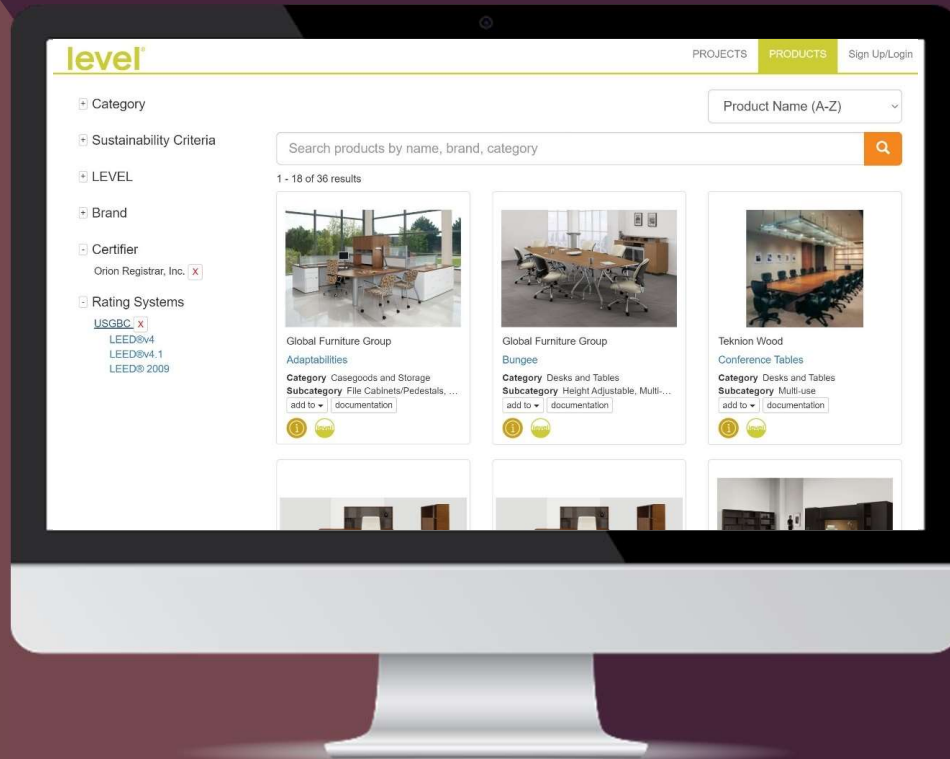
level®

PROJECTS PRODUCTS Sign Up/Login

+ Category

+ Sustainability Criteria

+ LEVEL

+ Brand

- Certifier
Orion Registrar, Inc. X

- Rating Systems
USGBC X
LEED®v4
LEED®v4.1
LEED® 2009

Product Name (A-Z)

Search products by name, brand, category

1 - 18 of 36 results

Global Furniture Group
Adaptabilities
Category Casegoods and Storage
Subcategory File Cabinets/Pedestals, ...
add to ▾ documentation

Global Furniture Group
Bungee
Category Desks and Tables
Subcategory Height Adjustable, Multi-...
add to ▾ documentation

Teknion Wood
Conference Tables
Category Desks and Tables
Subcategory Multi-use
add to ▾ documentation